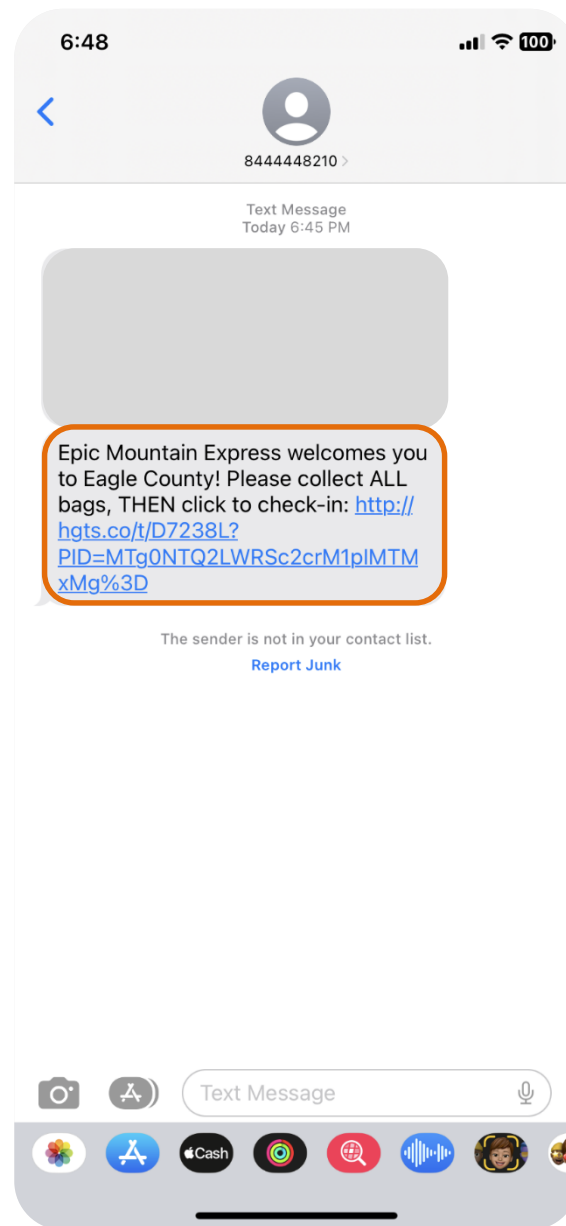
6:48

100

8444448210

Text Message
Today 6:45 PM

Epic Mountain Express welcomes you to Eagle County! Please collect ALL bags, THEN click to check-in: http://hgts.co/t/D7238L?PID=MTg0NTQ2LWRSc2crM1plMTMxMg%3D

The sender is not in your contact list.

Report Junk

Text Message

Cash